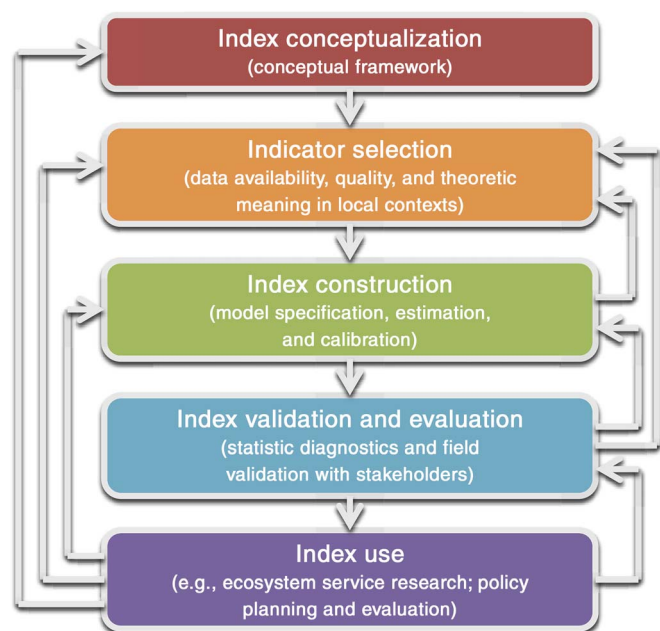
Index conceptualization
(conceptual framework)

Indicator selection
(data availability, quality, and theoretic meaning in local contexts)

Index construction
(model specification, estimation, and calibration)

Index validation and evaluation
(statistic diagnostics and field validation with stakeholders)

Index use
(e.g., ecosystem service research; policy planning and evaluation)